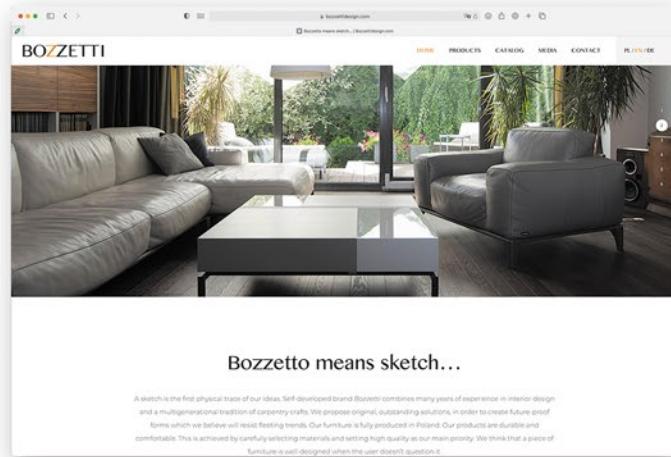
bozzettidesign.com

Bozzetto means sketch... | Bozzettidesign.com

BOZZETTI

HOME PRODUCTS CATALOG MEDIA CONTACT PL EN DE

Bozzetto means sketch...

A sketch is the first physical trace of our ideas. Self-developed brand Bozzetti combines many years of experience in interior design and a multigenerational tradition of carpentry crafts. We propose original, outstanding solutions, in order to create future-proof forms which we believe will resist fleeting trends. Our furniture is fully produced in Poland. Our products are durable and comfortable. This is achieved by carefully selecting materials and setting high quality as our main priority. We think that a piece of furniture is well-designed when the user doesn't question it.